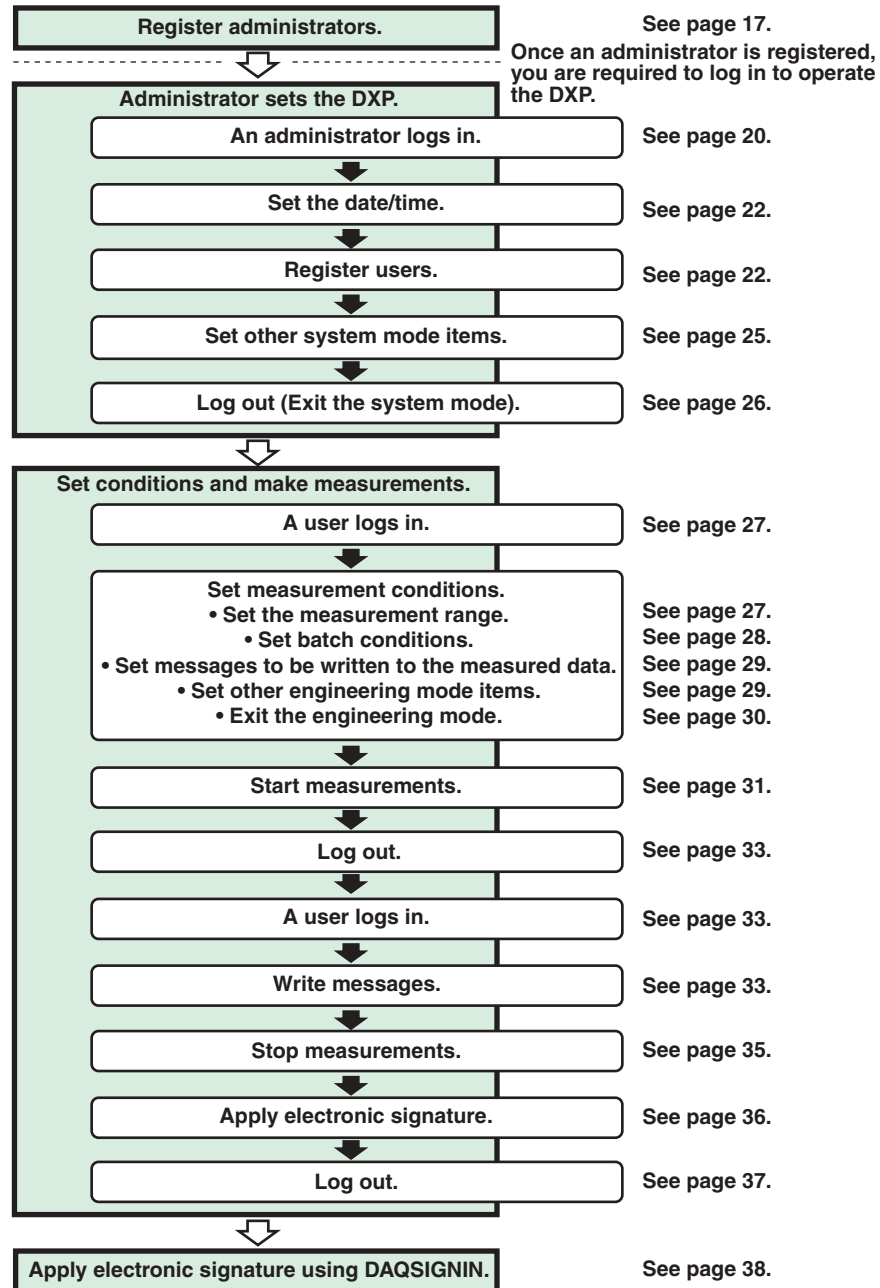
Register administrators.

See page 17.

Once an administrator is registered, you are required to log in to operate the DXP.

Administrator sets the DXP.

An administrator logs in.

See page 20.

Set the date/time.

See page 22.

Register users.

See page 22.

Set other system mode items.

See page 25.

Log out (Exit the system mode).

See page 26.

Set conditions and make measurements.

A user logs in.

See page 27.

Set measurement conditions.
• Set the measurement range.
• Set batch conditions.
• Set messages to be written to the measured data.
• Set other engineering mode items.
• Exit the engineering mode.

See page 27.
See page 28.
See page 29.
See page 29.
See page 30.

Start measurements.

See page 31.

Log out.

See page 33.

A user logs in.

See page 33.

Write messages.

See page 33.

Stop measurements.

See page 35.

Apply electronic signature.

See page 36.

Log out.

See page 37.

Apply electronic signature using DAQSIGNIN.

See page 38.